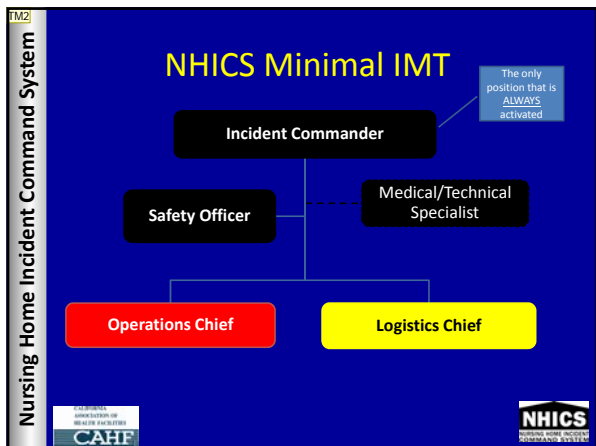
TM2

Nursing Home Incident Command System

NHICS Minimal IMT

The only position that is ALWAYS activated

Incident Commander

Safety Officer

Medical/Technical Specialist

Operations Chief

Logistics Chief

CALIFORNIA ASSOCIATION OF HEALTH FACILITIES
CAHF

NHICS
NURSING HOME INCIDENT COMMAND SYSTEM